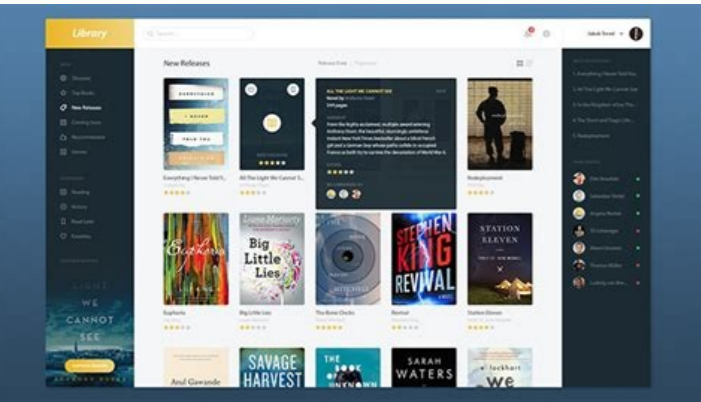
Library

Search...

Jakob Treml

New Releases

Release Date

Everything I Never Told Y...

All The Light We Cannot S...

ALL THE LIGHT WE CANNOT SEE

Novel by Anthony Doerr

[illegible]

Redeployment

Euphoria

Lisa Genoa

Big Little Lies

Liane Moriarty

Big Little Lies

The Bone Clocks

STEPHEN KING

REVIVAL

Revival

STATION ELEVEN

Station Eleven

Atul Gawande

SAVAGE HARVEST

THE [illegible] UNKNOWN

SARAH WATERS

Lockhart

We

LIGHT WE CANNOT SEE

Discover

The Books

New Releases

Coming Soon

Recommended

Stories

Reading

History

Read Later

Favorites

1. Everything I Never Told You

2. All The Light We Cannot See

3. In the Kingdom of Ice: The...

4. The Thirst and Tragic Life...

5. Redeployment

Dan Nowitzki

Sebastian Vettel

Angela Merkel

Ed Sheeran

Mario Intrator

Thomas Müller

Ludwig van Bee...